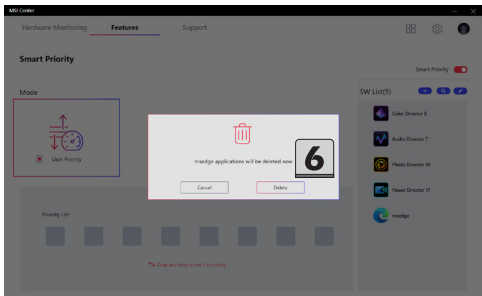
MSI Center

Hardware Monitoring

Features

Support

Smart Priority

Smart Priority

Mode

User Priority

SW List(5)

Color Director 6

Audio Director 7

Photo Director 10

Power Director 17

msedge

msedge applications will be deleted now

6

Cancel

Delete

Priority List

*Drag and drop to set the priority